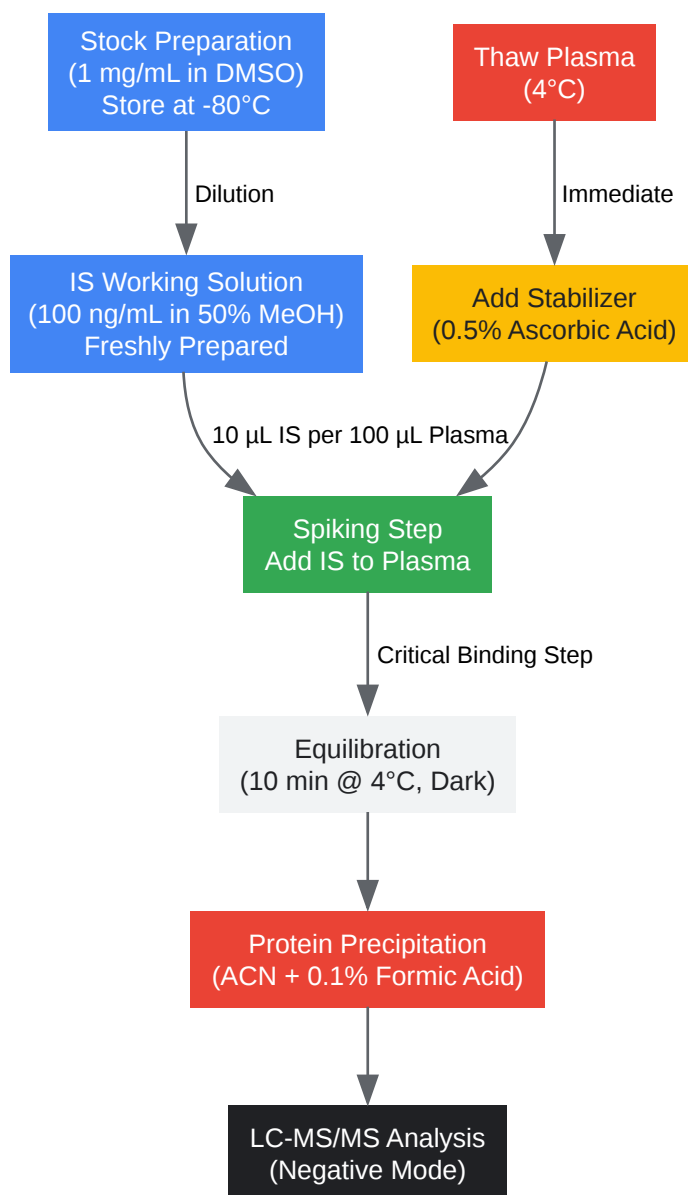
Stock Preparation
(1 mg/mL in DMSO)
Store at -80°C

Thaw Plasma
(4°C)

Dilution

Immediate

IS Working Solution
(100 ng/mL in 50% MeOH)
Freshly Prepared

Add Stabilizer
(0.5% Ascorbic Acid)

10 µL IS per 100 µL Plasma

Spiking Step
Add IS to Plasma

Critical Binding Step

Equilibration
(10 min @ 4°C, Dark)

Protein Precipitation
(ACN + 0.1% Formic Acid)

LC-MS/MS Analysis
(Negative Mode)